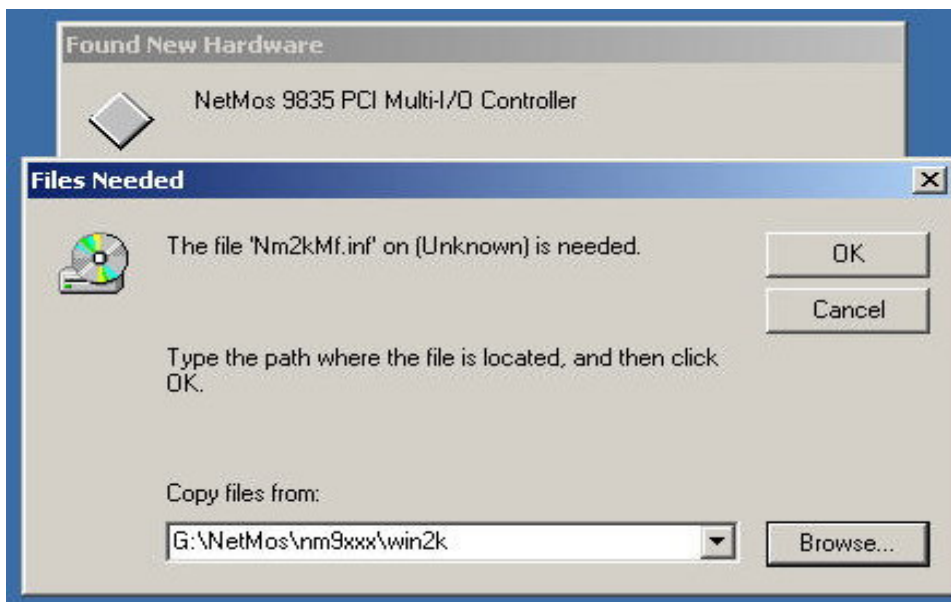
Found New Hardware

NetMos 9835 PCI Multi-I/O Controller

Files Needed

The file 'Nm2kMf.inf' on (Unknown) is needed.

OK

Cancel

Type the path where the file is located, and then click OK.

Copy files from:

G:\NetMos\nm9xxx\win2k

Browse...